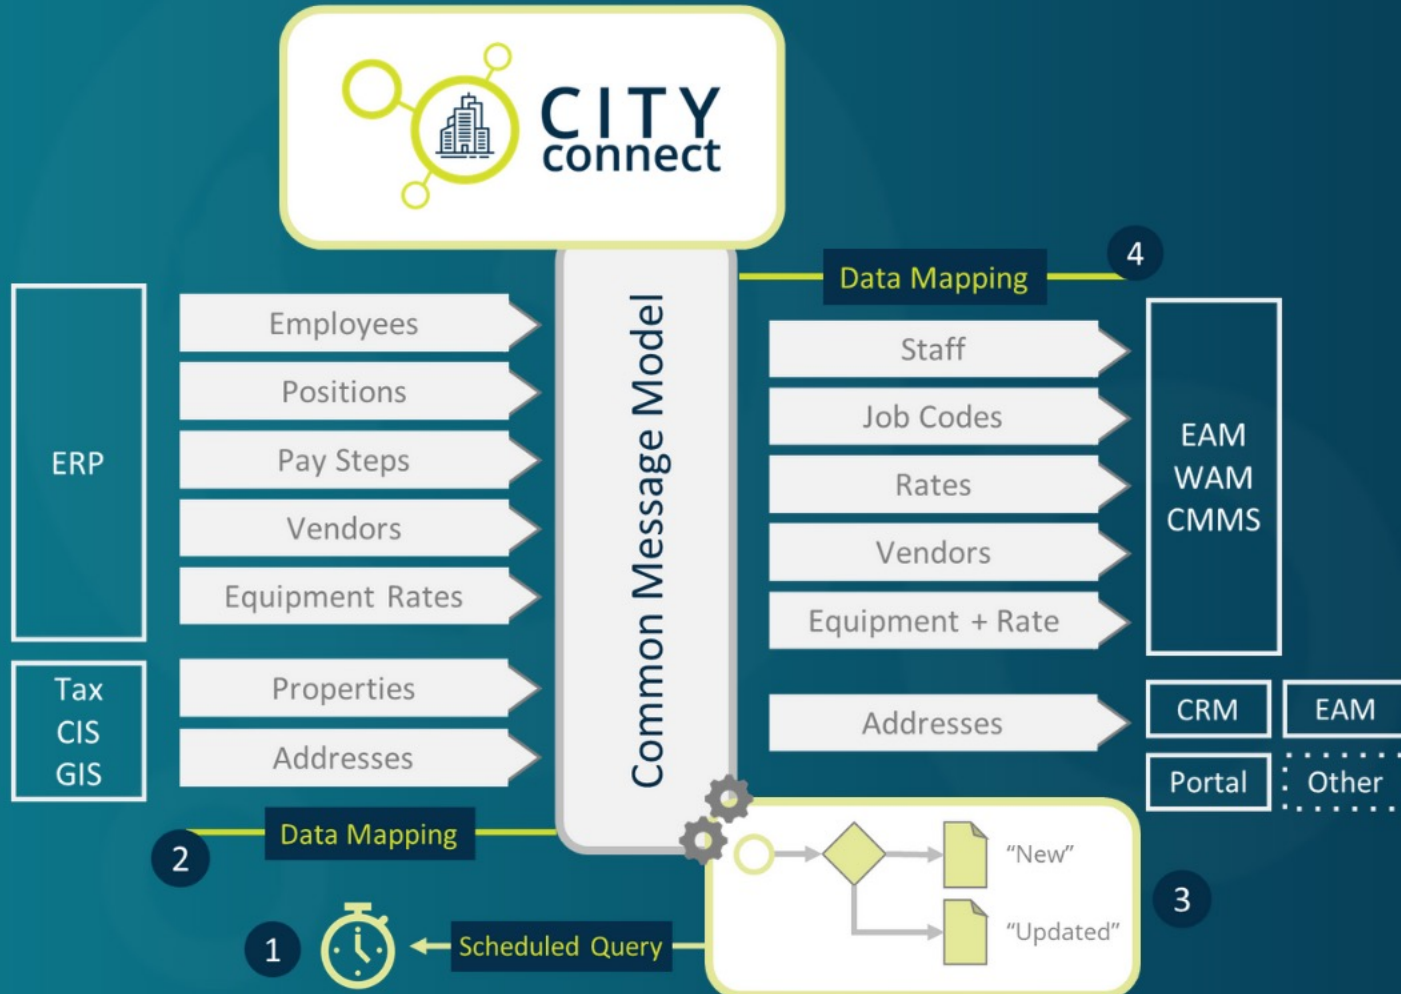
CITY connect

Common Message Model

4 Data Mapping

ERP

Employees
Positions
Pay Steps
Vendors
Equipment Rates

Tax
CIS
GIS

Properties
Addresses

Staff
Job Codes
Rates
Vendors
Equipment + Rate

EAM
WAM
CMMS

Addresses

CRM
EAM
Portal
Other

2 Data Mapping

"New"
"Updated"

3

1 Scheduled Query